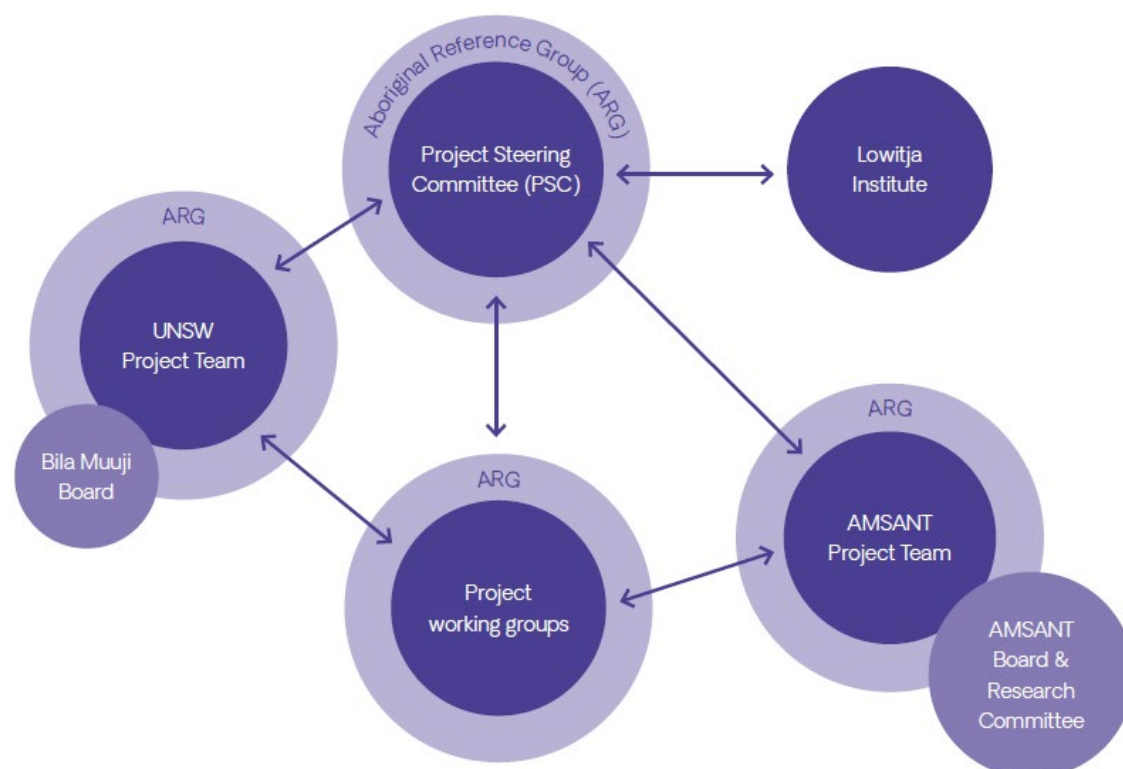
Aboriginal Reference Group (ARG)

Project Steering Committee (PSC)

Lowitja Institute

ARG

UNSW Project Team

Bila Muuji Board

ARG

Project working groups

ARG

AMSANT Project Team

AMSANT Board & Research Committee